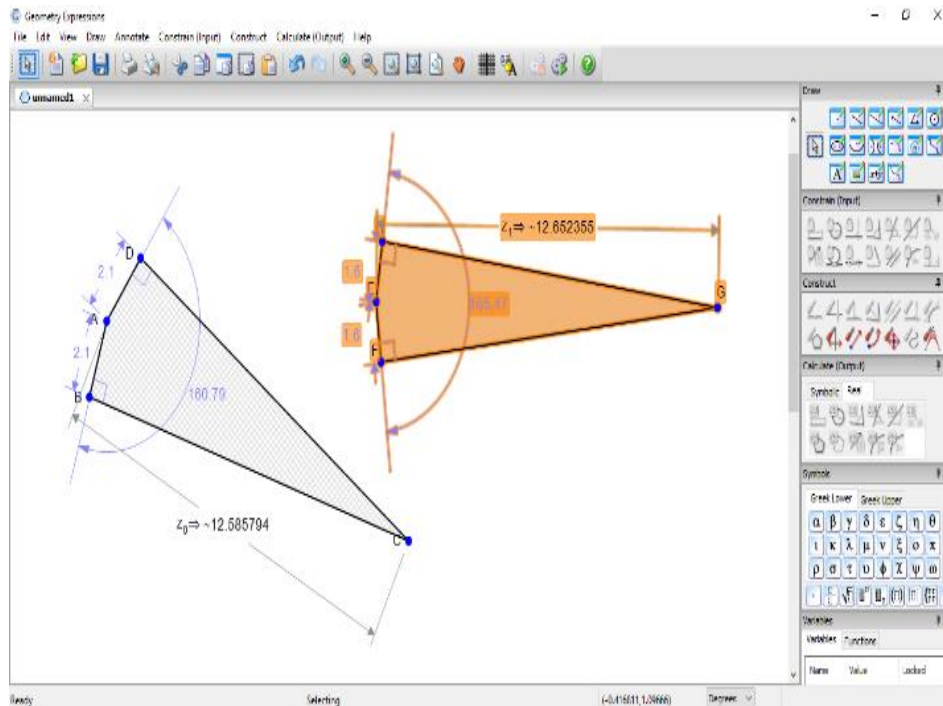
Geometry Expressions

File Edit View Draw Annotate Constrain (Input) Construct Calculate (Output) Help

unnamed1

D

2.1

A

2.1

B

180.79

$z_0 \Rightarrow -12.585794$

C

$z_1 \Rightarrow -12.652355$

1.6

E

1.6

F

165.47

G

Draw

Constrain (Input)

Construct

Calculate (Output)

Symbolic Real

Symbols

Greek Lower Greek Upper

α β γ δ ε ζ η θ

ι κ λ μ ν ξ ο π

ρ σ τ υ φ χ ψ ω

Variables

Variables Functions

Name Value Locked

Ready

Selecting

(-0.416011,1.29666)

Degrees